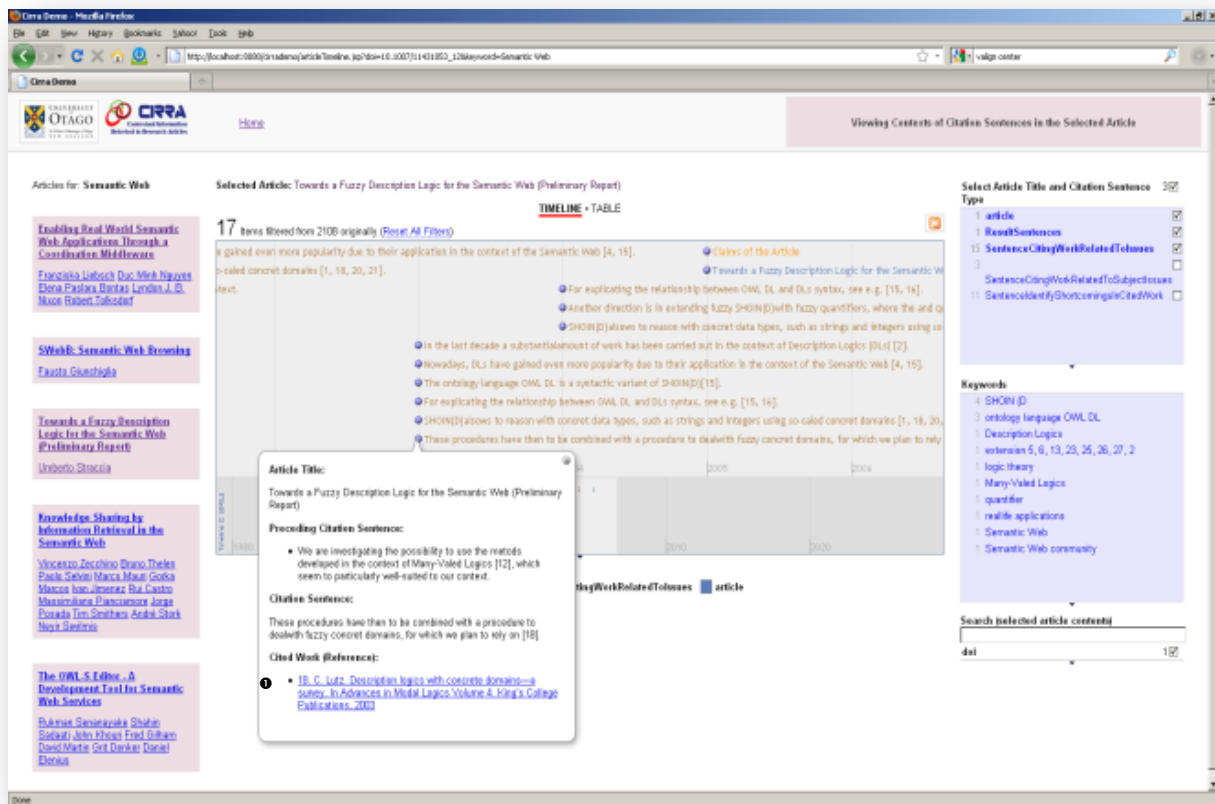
Cirra Demo - Mozilla Firefox

File Edit View History Bookmarks Yahoo! Tools Help

http://localhost:8080/cirrademo/articleTimeline.jsp?doi=10.1007/11431053_12&keyword=Semantic Web

valign center

Cirra Demo

UNIVERSITY OF OTAGO

CIRRA Contextual Information Retrieval in Research Articles

Home

Viewing Contents of Citation Sentences in the Selected Article

Articles for: Semantic Web

Enabling Real World Semantic Web Applications Through a Coordination Middleware

Franziska Liebsch Duc Minh Nguyen Elena Paslaru Bontas Lyndon J. B. Nixon Robert Tolksdorf

SWebB: Semantic Web Browsing

Fausto Giunchiglia

Towards a Fuzzy Description Logic for the Semantic Web (Preliminary Report)

Umberto Straccia

Knowledge Sharing by Information Retrieval in the Semantic Web

Vincenzo Zecchino Bruno Thelen Paolo Selvini Marco Mauri Gorka Marcos Ivan Jimenez Rui Castro Massimiliano Pianciamore Jorge Posada Tim Smithers André Stork Nevit Sevilmis

The OWL-S Editor - A Development Tool for Semantic Web Services

Rukman Senanayake Shahin Sadaati John Khosri Fred Gilham David Martin Grit Denker Daniel Elenius

Selected Article: Towards a Fuzzy Description Logic for the Semantic Web (Preliminary Report)

TIMELINE • TABLE

17 items filtered from 2108 originally (Reset All Filters)

gained even more popularity due to their application in the context of the Semantic Web [4, 15].

caled concret domains [1, 18, 20, 21].

text.

Claims of the Article

Towards a Fuzzy Description Logic for the Semantic W

For explicating the relationship between OWL DL and DLs syntax, see e.g. [15, 16].

Another direction is in extending fuzzy SHOIN(D)with fuzzy quantifiers, where the and qu

SHOIN(D)allows to reason with concret data types, such as strings and integers using so

In the last decade a substantialamount of work has been carried out in the context of Description Logics (DLs) [2].

Nowadays, DLs have gained even more popularity due to their application in the context of the Semantic Web [4, 15].

The ontology language OWL DL is a syntactic variant of SHOIN(D)[15].

For explicating the relationship between OWL DL and DLs syntax, see e.g. [15, 16].

SHOIN(D)allows to reason with concret data types, such as strings and integers using so-caled concret domains [1, 18, 20,

These procedures have then to be combined with a procedure to dealwith fuzzy concret domains, for which we plan to rely

2005

2006

1990

2010

2020

Timeline © SIMILE

Article Title:

Towards a Fuzzy Description Logic for the Semantic Web (Preliminary Report)

Preceding Citation Sentence:

• We are investigating the possibility to use the metods developed in the context of Many-Valed Logics [12], which seem to particularly well-suited to our context.

Citation Sentence:

These procedures have then to be combined with a procedure to dealwith fuzzy concret domains, for which we plan to rely on [18].

Cited Work (Reference):

18. C. Lutz. Description logics with concrete domains—a survey. In Advances in Modal Logics Volume 4. King's College Publications, 2003

tingWorkRelatedToIssues  article

Select Article Title and Citation Sentence Type

1 article
1 ResultSentences
15 SentenceCitingWorkRelatedToIssues
3 SentenceCitingWorkRelatedToSubjectIssues
11 SentenceIdentifyShortcomingsInCitedWork

Keywords

4 SHOIN (D
1 ontology language OWL DL
1 Description Logics
1 extension 5, 6, 13, 23, 25, 26, 27, 2
1 logic theory
1 Many-Valed Logics
1 quantifier
1 reallife applications
1 Semantic Web
1 Semantic Web community

Search (selected article contents)

doi 1

Done